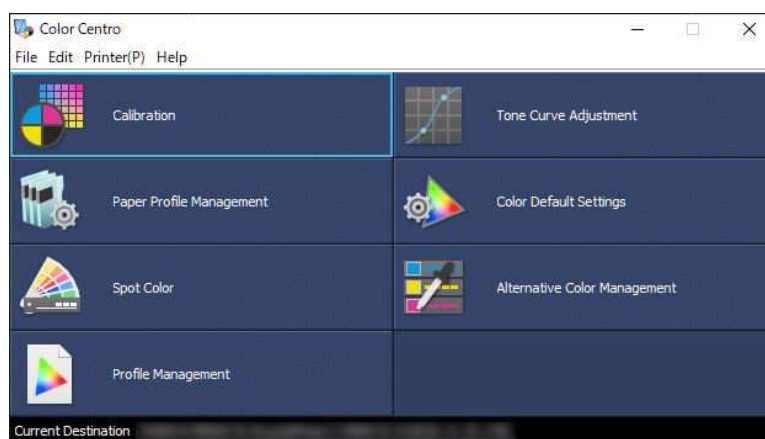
Color Centro

File Edit Printer(P) Help

Calibration

Tone Curve Adjustment

Paper Profile Management

Color Default Settings

Spot Color

Alternative Color Management

Profile Management

Current Destination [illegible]